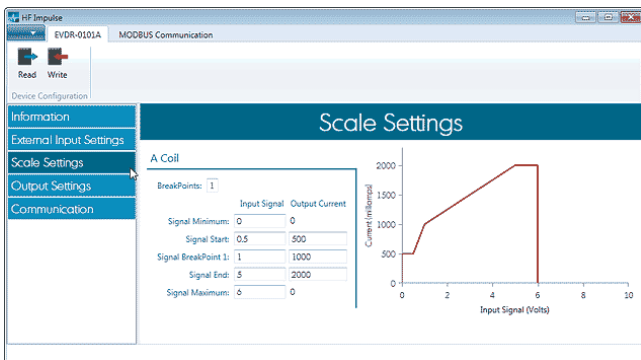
HF Impulse

EVDR-0101A MODBUS Communication

Read Write

Device Configuration

Information

External Input Settings

Scale Settings

Output Settings

Communication

Scale Settings

A Coil

BreakPoints: 1

| | Input Signal | Output Current |
|---|---|---|
| Signal Minimum: | 0 | 0 |
| Signal Start: | 0.5 | 500 |
| Signal BreakPoint 1: | 1 | 1000 |
| Signal End: | 5 | 2000 |
| Signal Maximum: | 6 | 0 |

Current (milliamps)

2000
1500
1000
500
0

0 2 4 6 8 10

Input Signal (Volts)